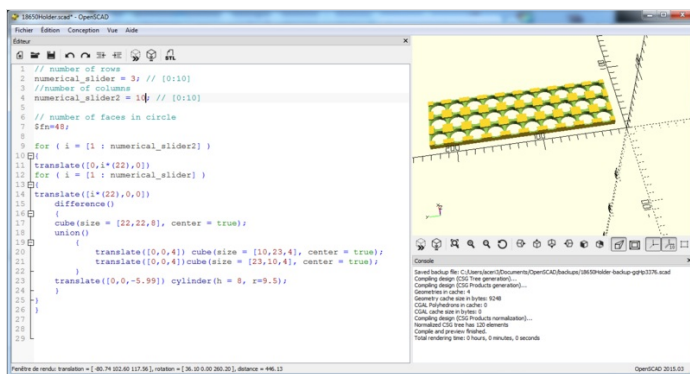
18650Holder.scad* - OpenSCAD

Fichier Édition Conception Vue Aide

Éditeur

1 // number of rows
2 numerical_slider = 3; // [0:10]
3 //number of columns
4 numerical_slider2 = 10; // [0:10]
5
6 // number of faces in circle
7 $fn=48;
8
9 for ( i = [1 : numerical_slider2] )
10 {
11 translate([0,i*(22),0])
12 for ( i = [1 : numerical_slider] )
13 {
14 translate([i*(22),0,0])
15 difference()
16 (
17 cube(size = [22,22,8], center = true);
18 union()
19 {
20 translate([0,0,4]) cube(size = [10,23,4], center = true);
21 translate([0,0,4])cube(size = [23,10,4], center = true);
22 }
23 translate([0,0,-5.99]) cylinder(h = 8, r=9.5);
24 }
25 }
26 }
27
28
29

Console

Saved backup file: C:/Users/acer3/Documents/OpenSCAD/backups/18650Holder-backup-gqHp3376.scad
Compiling design (CSG Tree generation)...
Compiling design (CSG Products generation)...
Geometries in cache: 4
Geometry cache size in bytes: 9248
CGAL Polyhedrons in cache: 0
CGAL cache size in bytes: 0
Compiling design (CSG Products normalization)...
Normalized CSG tree has 120 elements
Compile and preview finished.
Total rendering time: 0 hours, 0 minutes, 0 seconds

Fenêtre de rendu: translation = [ -80.74 102.60 117.56 ], rotation = [ 36.10 0.00 260.20 ], distance = 446.13

OpenSCAD 2015.03